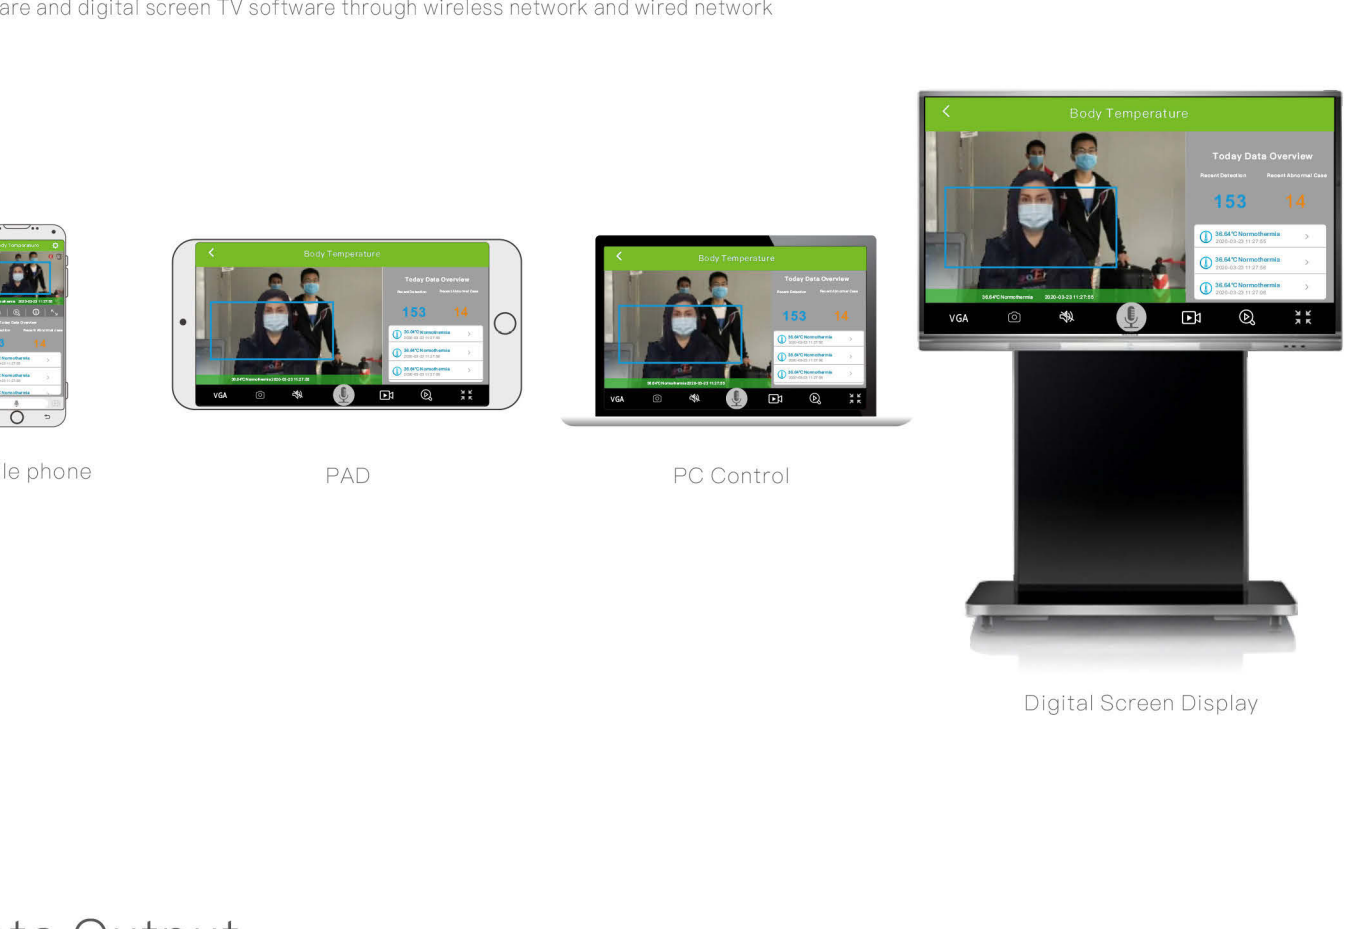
are and digital screen TV software through wireless network and wired network

le phone

Body Temperature
Today Data Overview
Recent Detection
Recent Abnormal Case
153
14
36.64°C Normothermia
2020-03-23 11:27:55
36.64°C Normothermia
2020-03-23 11:27:58
36.64°C Normothermia
2020-03-23 11:27:56
36.64°C Normothermia
2020-03-23 11:27:55
VGA

PAD

PC Control

Digital Screen Display

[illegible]